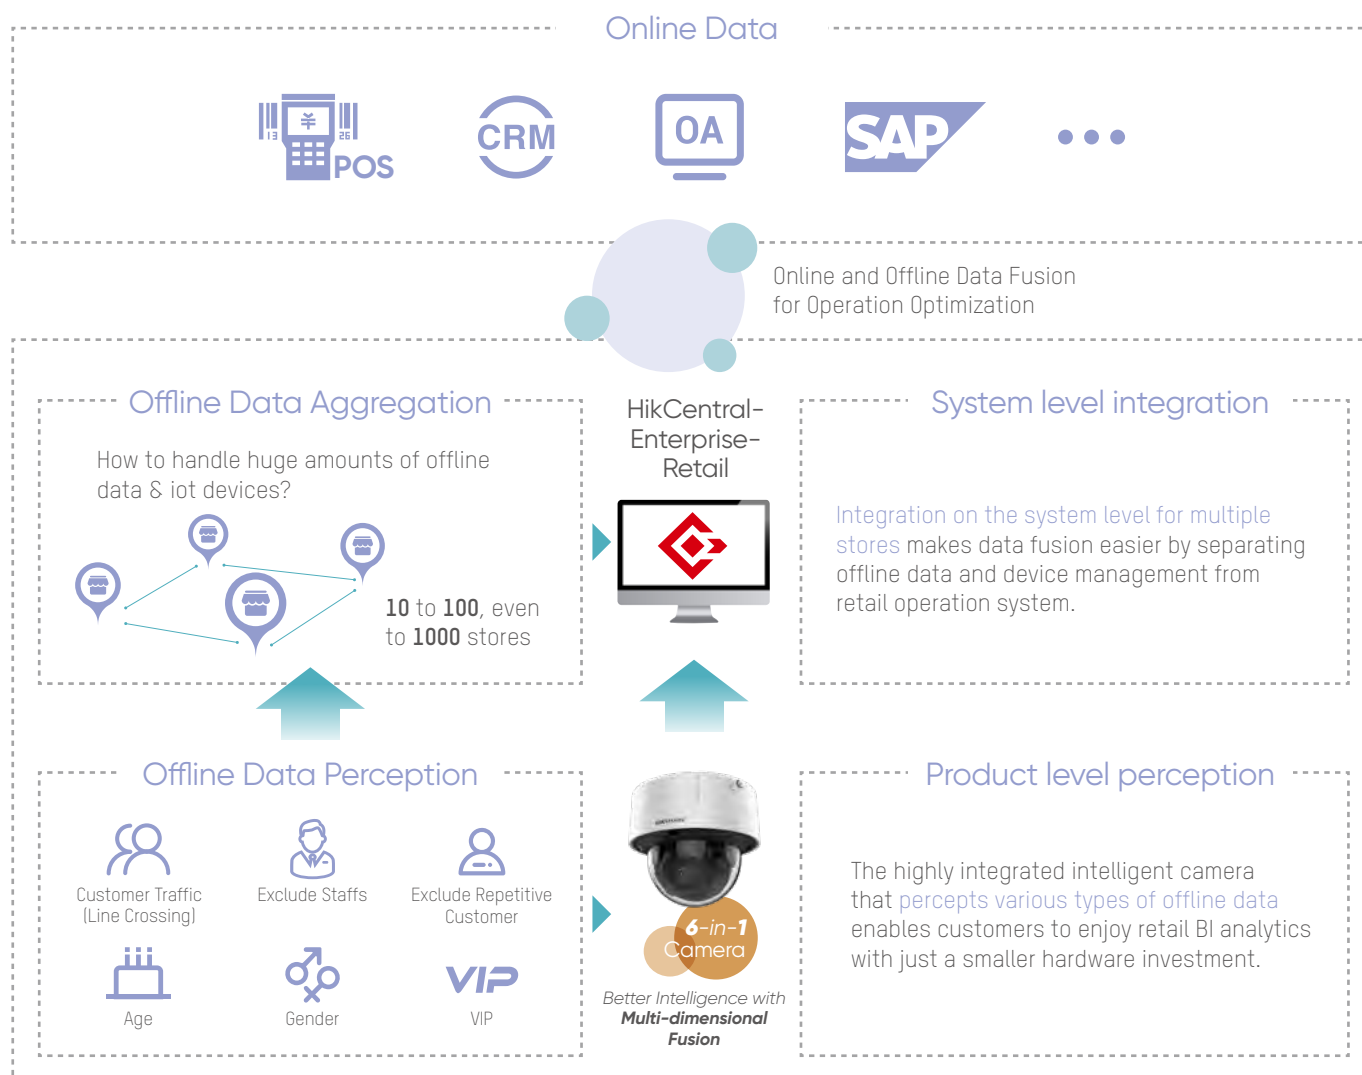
Online Data

POS

CRM

OA

SAP

• • •

Online and Offline Data Fusion for Operation Optimization

Offline Data Aggregation

How to handle huge amounts of offline data & iot devices?

10 to 100, even to 1000 stores

HikCentral-Enterprise-Retail

System level integration

Integration on the system level for multiple stores makes data fusion easier by separating offline data and device management from retail operation system.

Offline Data Perception

Customer Traffic (Line Crossing)

Exclude Staffs

Exclude Repetitive Customer

Age

Gender

VIP

6-in-1 Camera

Better Intelligence with Multi-dimensional Fusion

Product level perception

The highly integrated intelligent camera that percepts various types of offline data enables customers to enjoy retail BI analytics with just a smaller hardware investment.